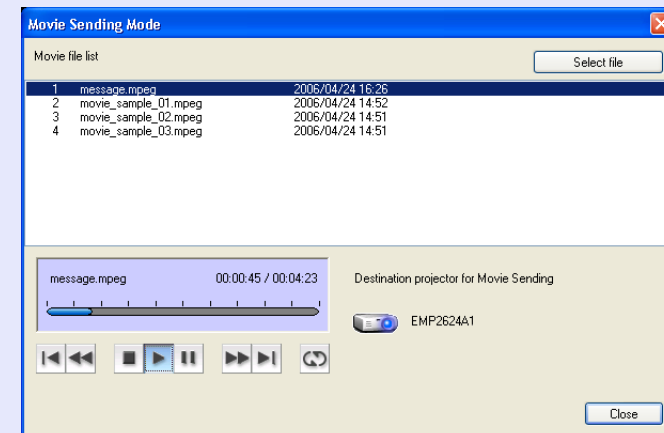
Movie Sending Mode

Movie file list

Select file

| 1 | message.mpeg | 2006/04/24 16:26 |
|---|---|---|
| 2 | movie_sample_01.mpeg | 2006/04/24 14:52 |
| 3 | movie_sample_02.mpeg | 2006/04/24 14:51 |
| 4 | movie_sample_03.mpeg | 2006/04/24 14:51 |

message.mpeg 00:00:45 / 00:04:23

Destination projector for Movie Sending

EMP2624A1

Close